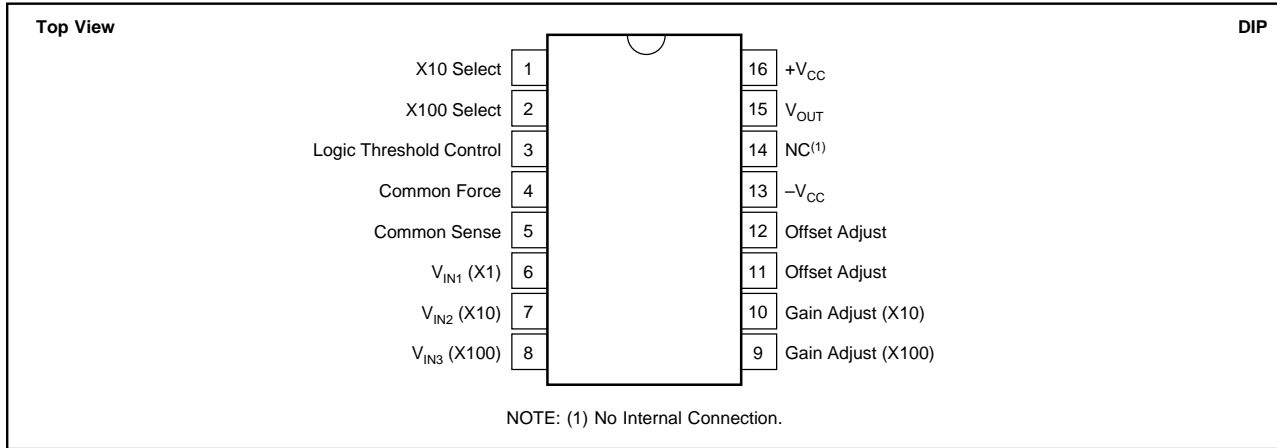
Top View

DIP

X10 Select 1
X100 Select 2
Logic Threshold Control 3
Common Force 4
Common Sense 5
$V_{IN1}$ (X1) 6
$V_{IN2}$ (X10) 7
$V_{IN3}$ (X100) 8

16 $+V_{CC}$
15 $V_{OUT}$
14 $NC^{(1)}$
13 $-V_{CC}$
12 Offset Adjust
11 Offset Adjust
10 Gain Adjust (X10)
9 Gain Adjust (X100)

NOTE: (1) No Internal Connection.